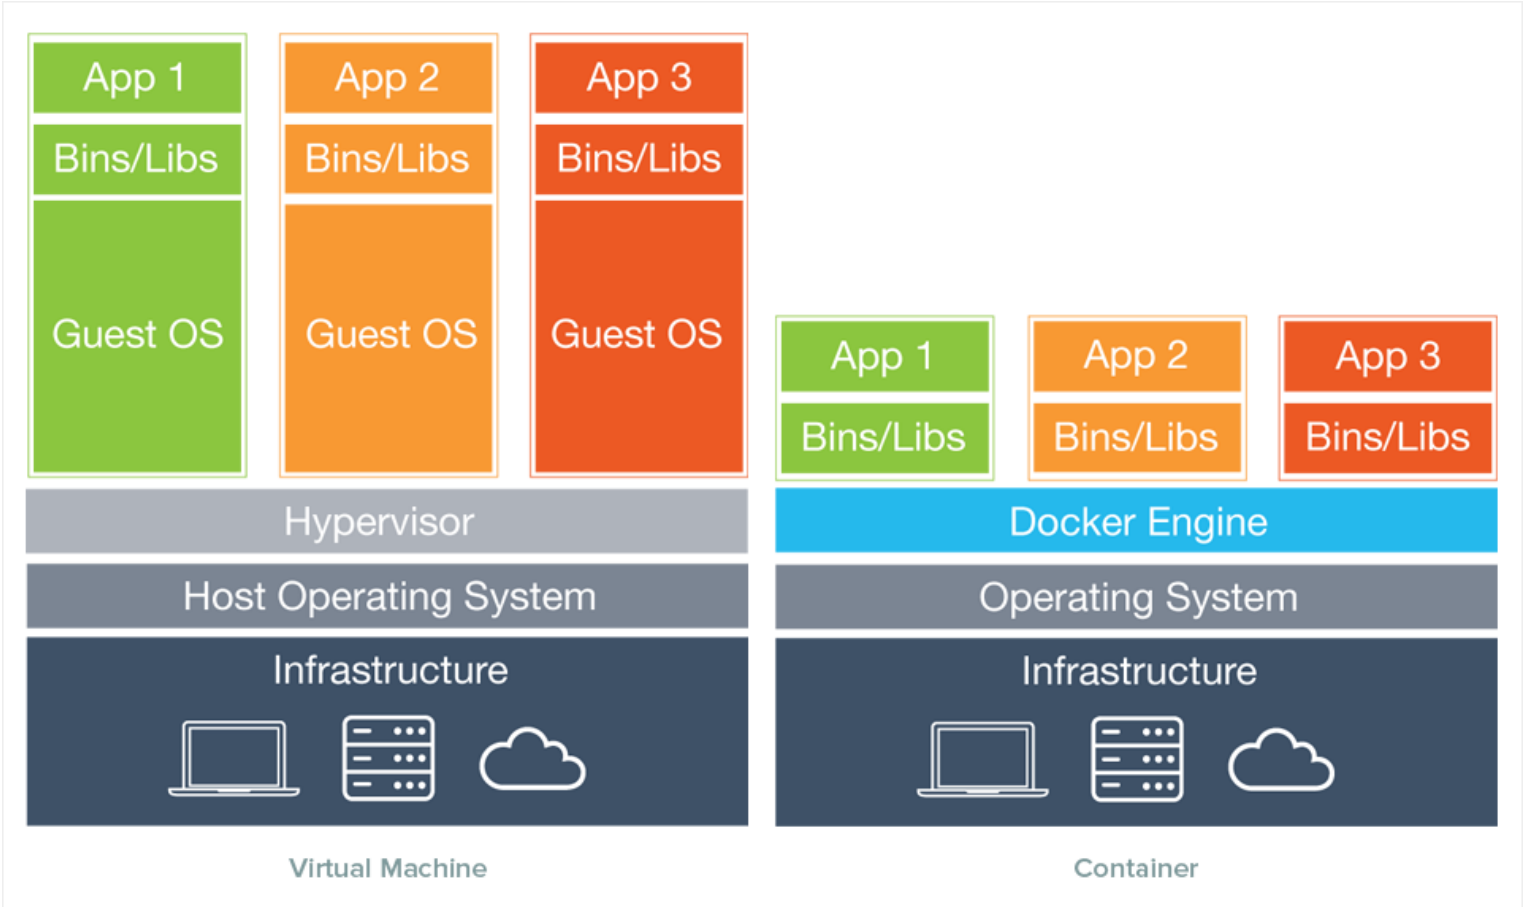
App 1
Bins/Libs
Guest OS

App 2
Bins/Libs
Guest OS

App 3
Bins/Libs
Guest OS

Hypervisor
Host Operating System
Infrastructure

Virtual Machine

App 1
Bins/Libs

App 2
Bins/Libs

App 3
Bins/Libs

Docker Engine
Operating System
Infrastructure

Container